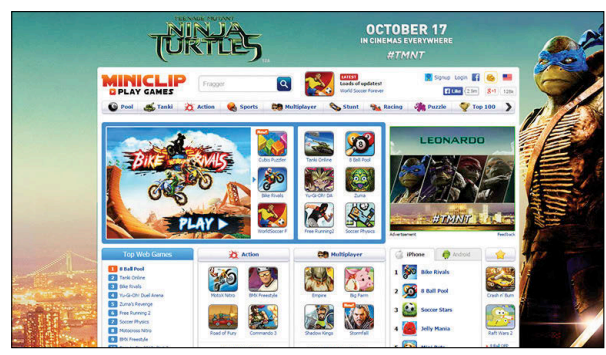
TEENAGE MUTANT NINJA TURTLES

OCTOBER 17
IN CINEMAS EVERYWHERE
#TMNT

MINICLIP
PLAY GAMES

Frogger

LATEST
Loads of updates!
World Soccer Forever

Signup Login

Like 2.9m 12k

Pool Tanki Action Sports Multiplayer Stunt Racing Puzzle Top 100

New!

BIKE RIVALS

PLAY

Cubis Puzzler
Bike Rivals
WorldSoccer F
Tanki Online
Yu-Gi-Oh! DA
Free Running2
8 Ball Pool
Zuma
Soccer Physics

LEONARDO

#TMNT

Advertisement Feedback

Top Web Games
1 8 Ball Pool
2 Tanki Online
3 Bike Rivals
4 Yu-Gi-Oh! Duel Arena
5 Zuma's Revenge
6 Free Running 2
7 Soccer Physics
8 Motocross Nitro
9 BMX Freestyle

Action
Motox Nitro
BMX Freestyle
Road of Fury
Commando 3

Multiplayer
Empire
Big Farm
Shadow Kings
Stormfall

iPhone Android
1 Bike Rivals
2 8 Ball Pool
3 Soccer Stars
4 Jelly Mania
Crash n' Burn
Raft Wars 2